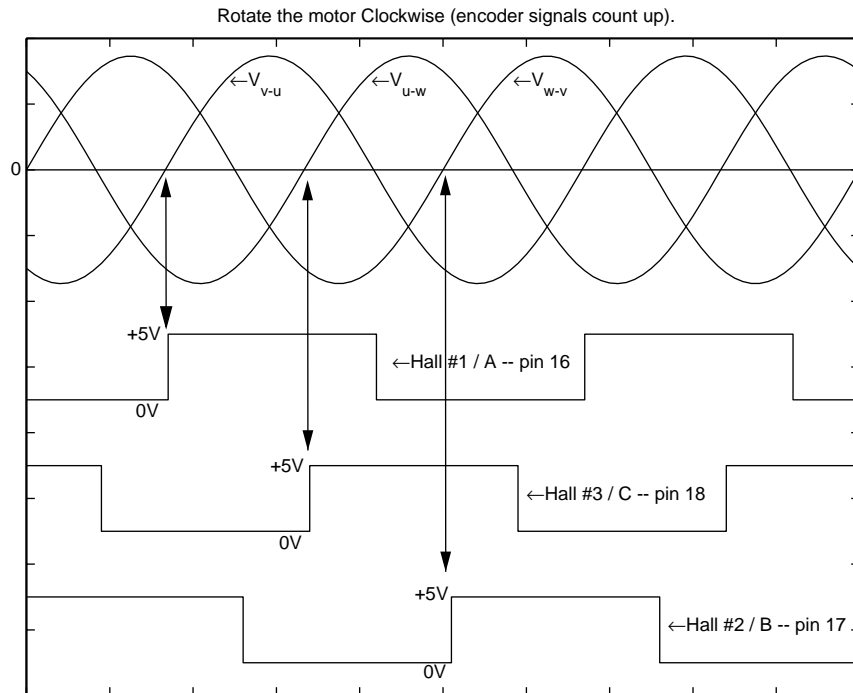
Rotate the motor Clockwise (encoder signals count up).

0

$\leftarrow V_{v-u}$

$\leftarrow V_{u-w}$

$\leftarrow V_{w-v}$

+5V

0V

←Hall #1 / A -- pin 16

+5V

0V

←Hall #3 / C -- pin 18

+5V

0V

←Hall #2 / B -- pin 17